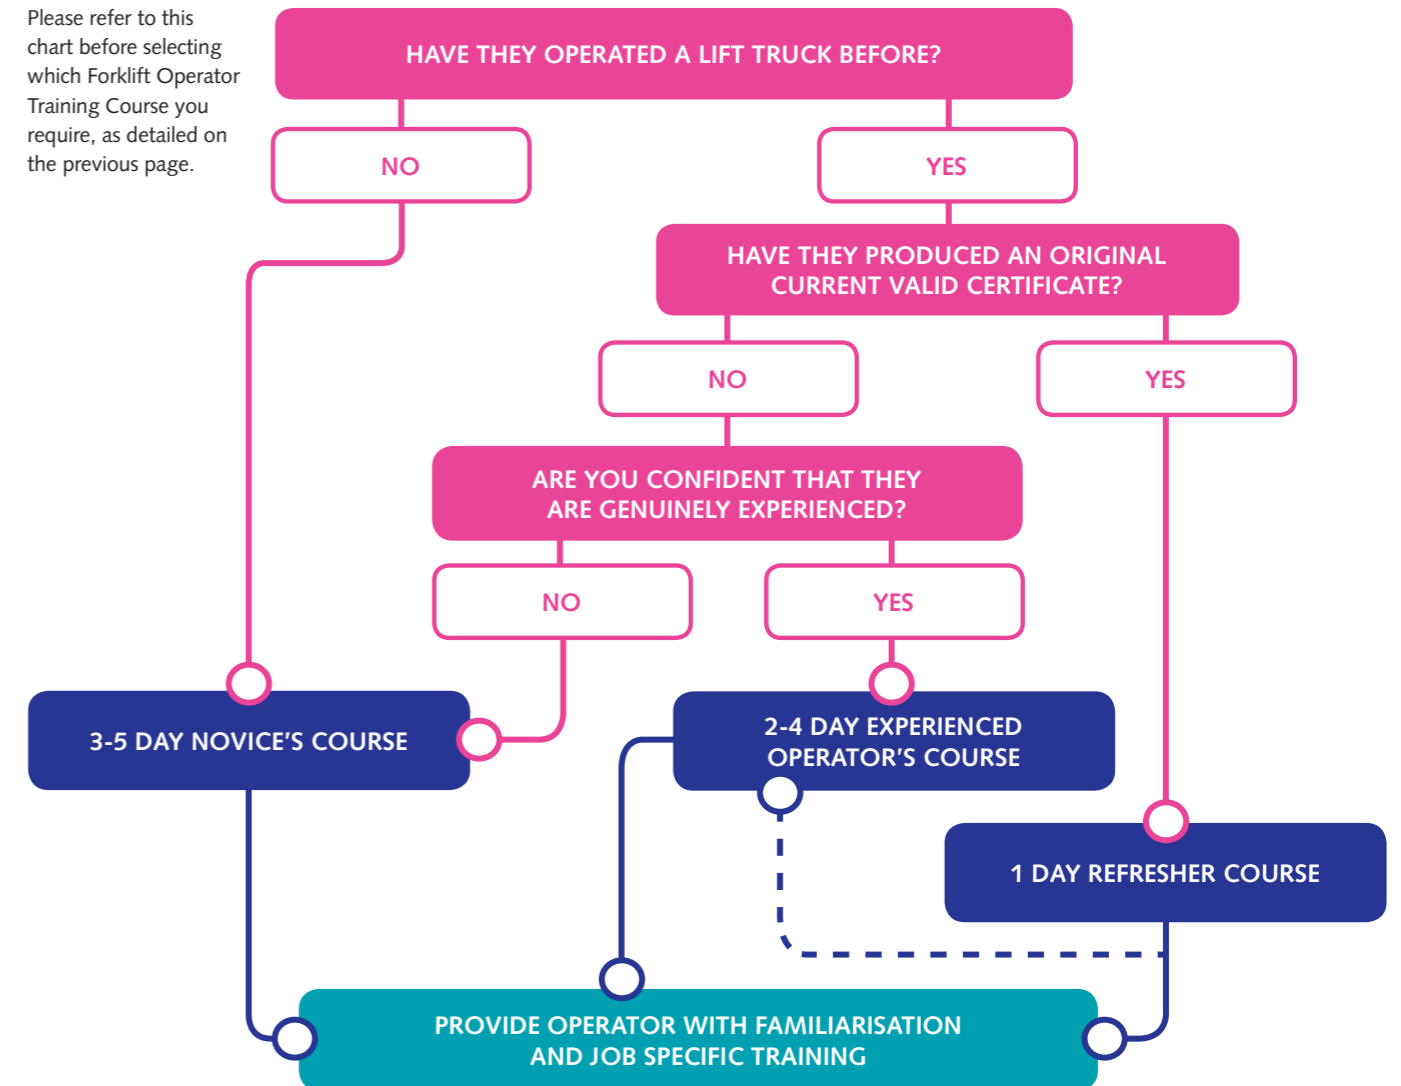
Please refer to this chart before selecting which Forklift Operator Training Course you require, as detailed on the previous page.

HAVE THEY OPERATED A LIFT TRUCK BEFORE?

NO

YES

HAVE THEY PRODUCED AN ORIGINAL CURRENT VALID CERTIFICATE?

NO

YES

ARE YOU CONFIDENT THAT THEY ARE GENUINELY EXPERIENCED?

NO

YES

3-5 DAY NOVICE'S COURSE

2-4 DAY EXPERIENCED OPERATOR'S COURSE

1 DAY REFRESHER COURSE

PROVIDE OPERATOR WITH FAMILIARISATION AND JOB SPECIFIC TRAINING